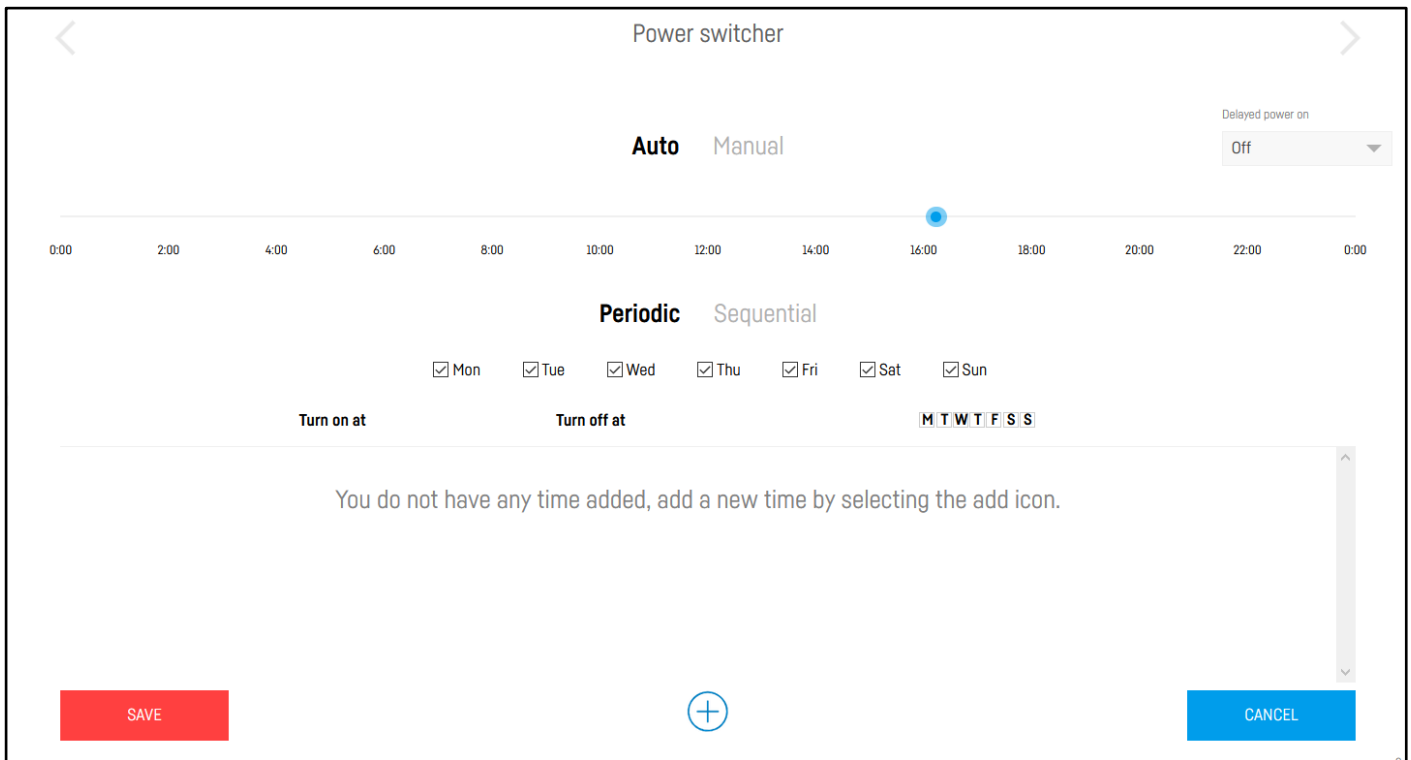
Power switcher

Delayed power on

Off

Auto Manual

0:00 2:00 4:00 6:00 8:00 10:00 12:00 14:00 16:00 18:00 20:00 22:00 0:00

Periodic Sequential

Mon Tue Wed Thu Fri Sat Sun

Turn on at Turn off at M T W T F S S

You do not have any time added, add a new time by selecting the add icon.

SAVE

CANCEL